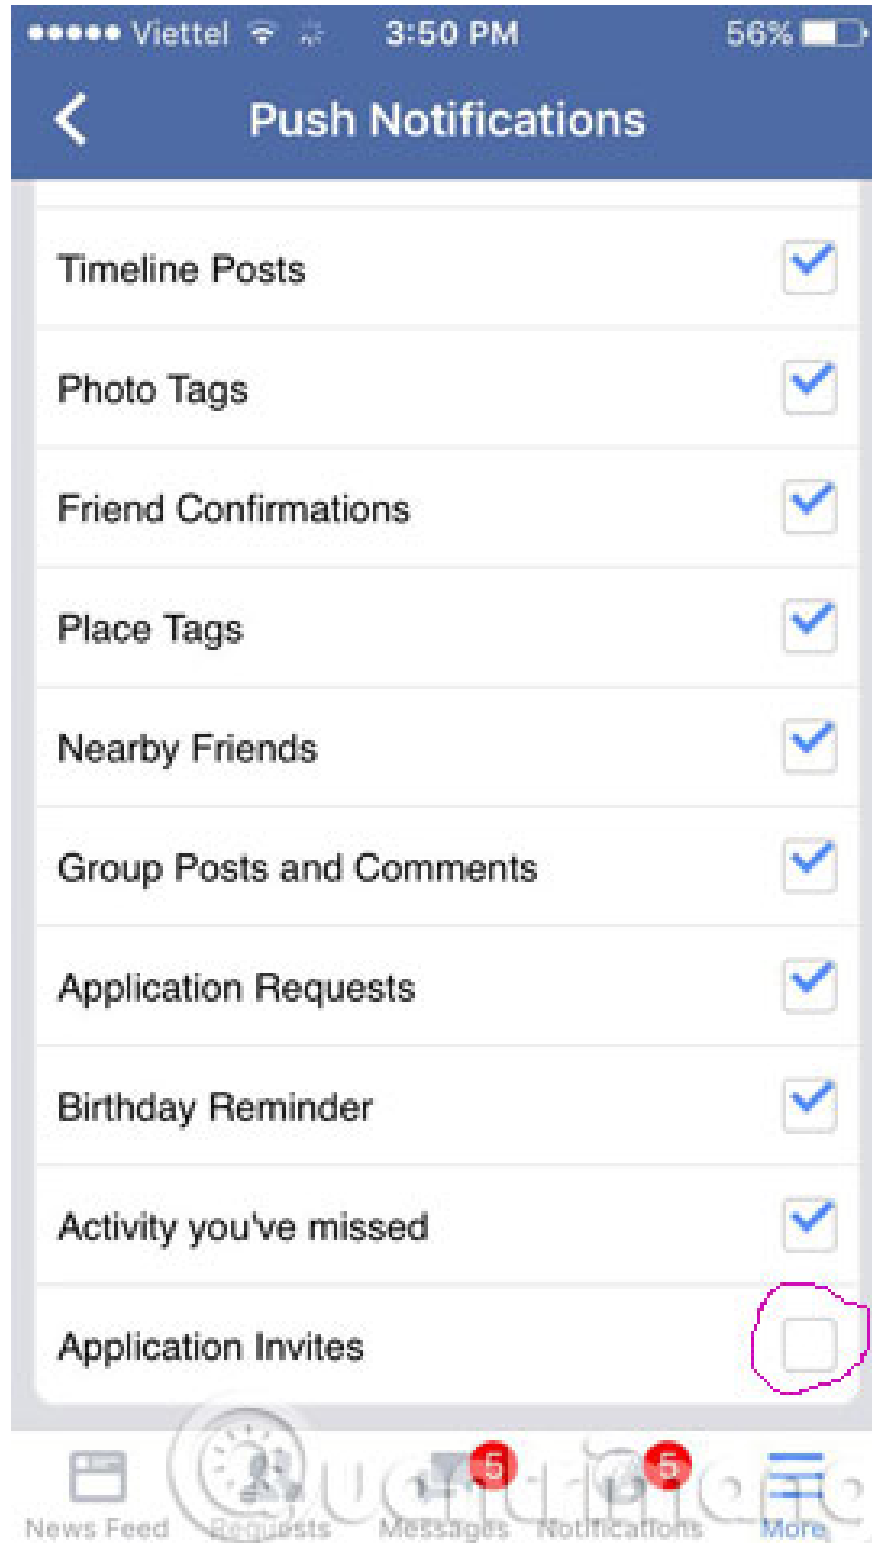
●●●●● Viettel 3:50 PM 56%

Push Notifications

Timeline Posts

Photo Tags

Friend Confirmations

Place Tags

Nearby Friends

Group Posts and Comments

Application Requests

Birthday Reminder

Activity you've missed

Application Invites

News Feed Requests 5 Messages 5 Notifications More

Quantrimang